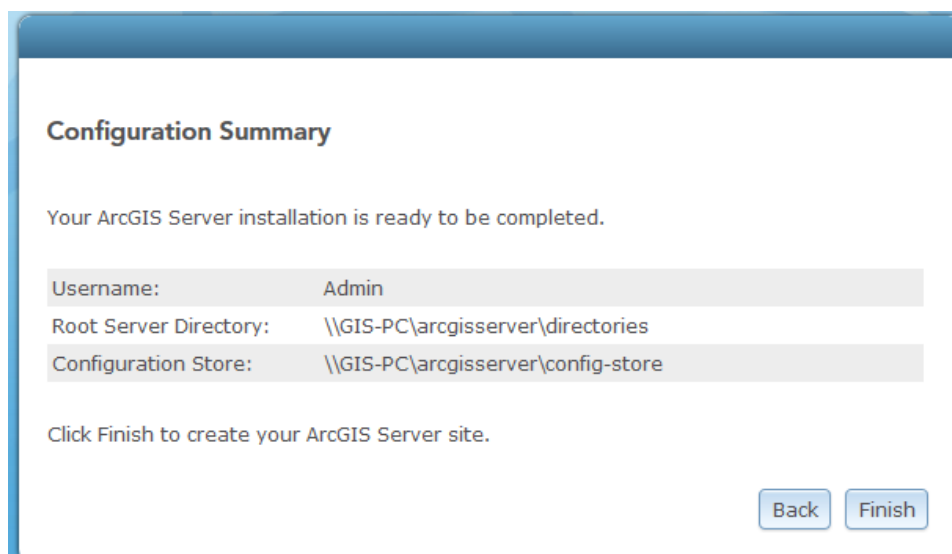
Configuration Summary

Your ArcGIS Server installation is ready to be completed.

| Username: | Admin |
|---|---|
| Root Server Directory: | \\GIS-PC\arcgisserver\directories |
| Configuration Store: | \\GIS-PC\arcgisserver\config-store |

Click Finish to create your ArcGIS Server site.

Back Finish